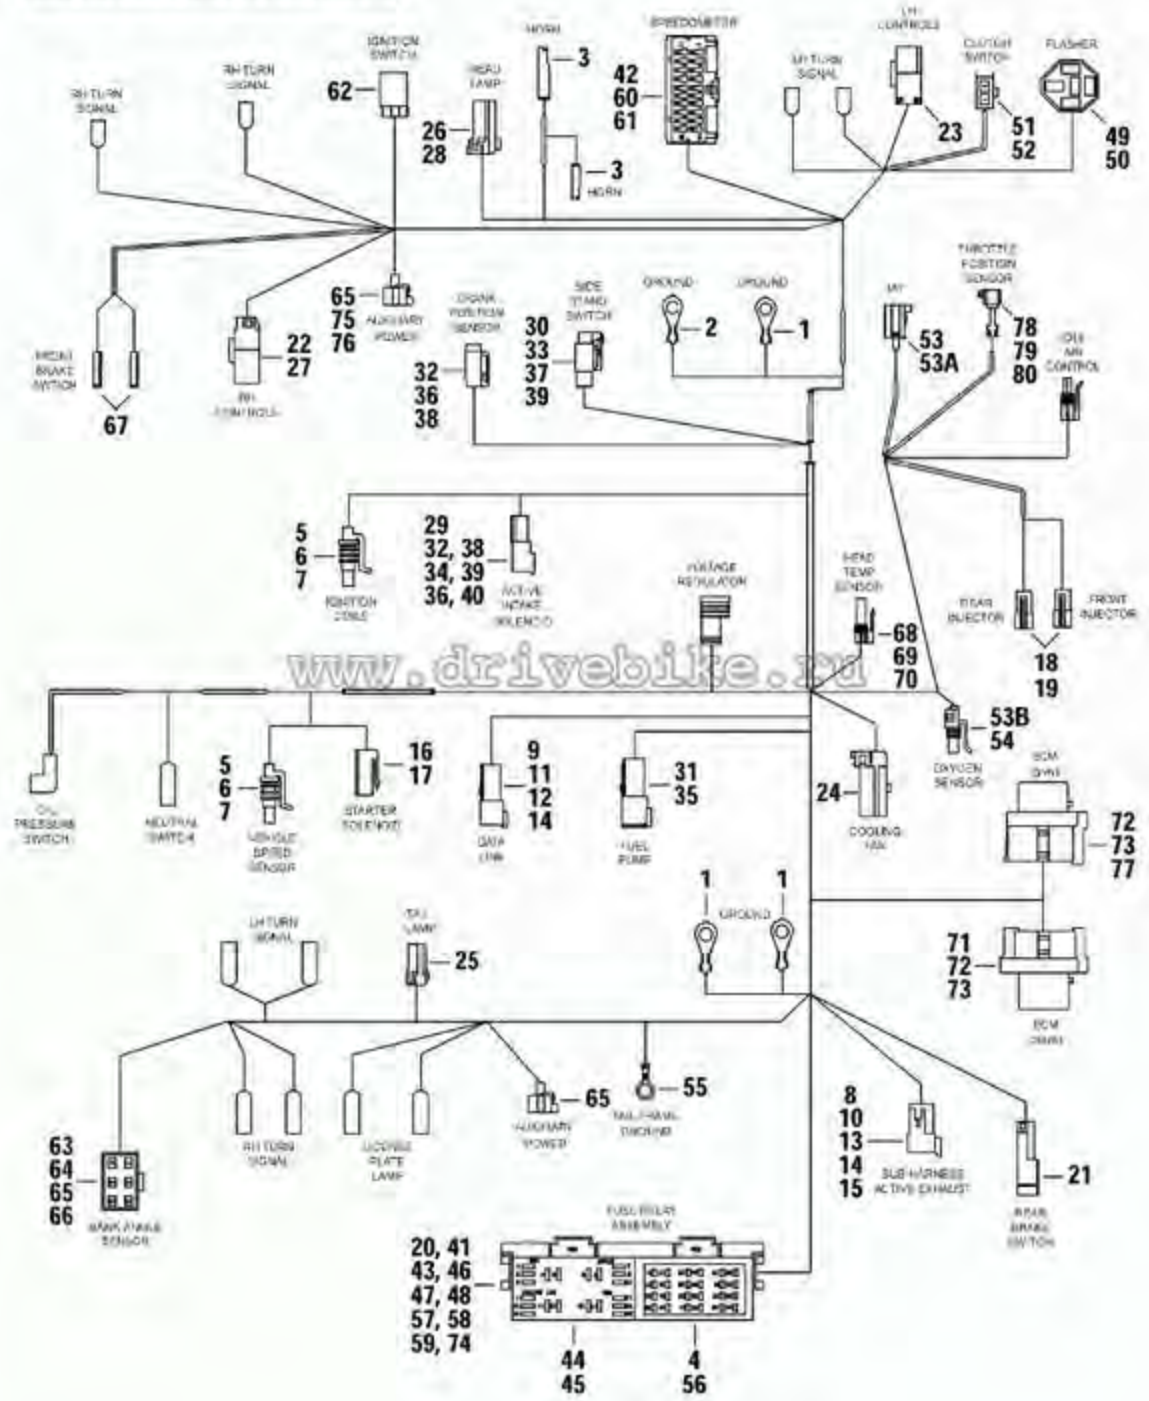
RH TURN SIGNAL

RH TURN SIGNAL

IGNITION SWITCH

62

HEAD LAMP

26
28

HORN

3

3
HORN

SPEEDOMETER

42
60
61

LH TURN SIGNAL

LH CONTROLS

23

CLUTCH SWITCH

51
52

FLASHER

49
50

FRONT BRAKE SWITCH

67

22
27
RH CONTROLS

65
75
76
AUXILIARY POWER

CRANK POSITION SENSOR

32
36
38

30
33
37
39

SIDE STAND SWITCH

GROUND

2

GROUND

1

IAT

53
53A

THROTTLE POSITION SENSOR

78
79
80

IDLE AIR CONTROL

5
6
7
IGNITION COILS

29
32, 38
34, 39
36, 40
ACTIVE INTAKE SOLENOID

VOLTAGE REGULATOR

HEAD TEMP SENSOR

68
69
70

REAR INJECTOR

FRONT INJECTOR

18
19

www.drivebike.ru

53B
54
OXYGEN SENSOR

OIL PRESSURE SWITCH

NEUTRAL SWITCH

5
6
7
VEHICLE SPEED SENSOR

16
17
STARTER SOLENOID

9
11
12
14
DATA LINK

31
35
FUEL PUMP

24
COOLING FAN

ECM

72
73
77

1
1
GROUND

71
72
73

ECM

LH TURN SIGNAL

TAIL LAMP

25

RH TURN SIGNAL

LICENSE PLATE LAMP

AUXILIARY POWER

65

55
TAIL FRAME GROUND

63
64
65
66
BANK ANGLE SENSOR

8
10
13
14
15
SUB HARNESS ACTIVE EXHAUST

21
REAR BRAKE SWITCH

FUSE/RELAY ASSEMBLY

20, 41
43, 46
47, 48
57, 58
59, 74

44
45

4
56